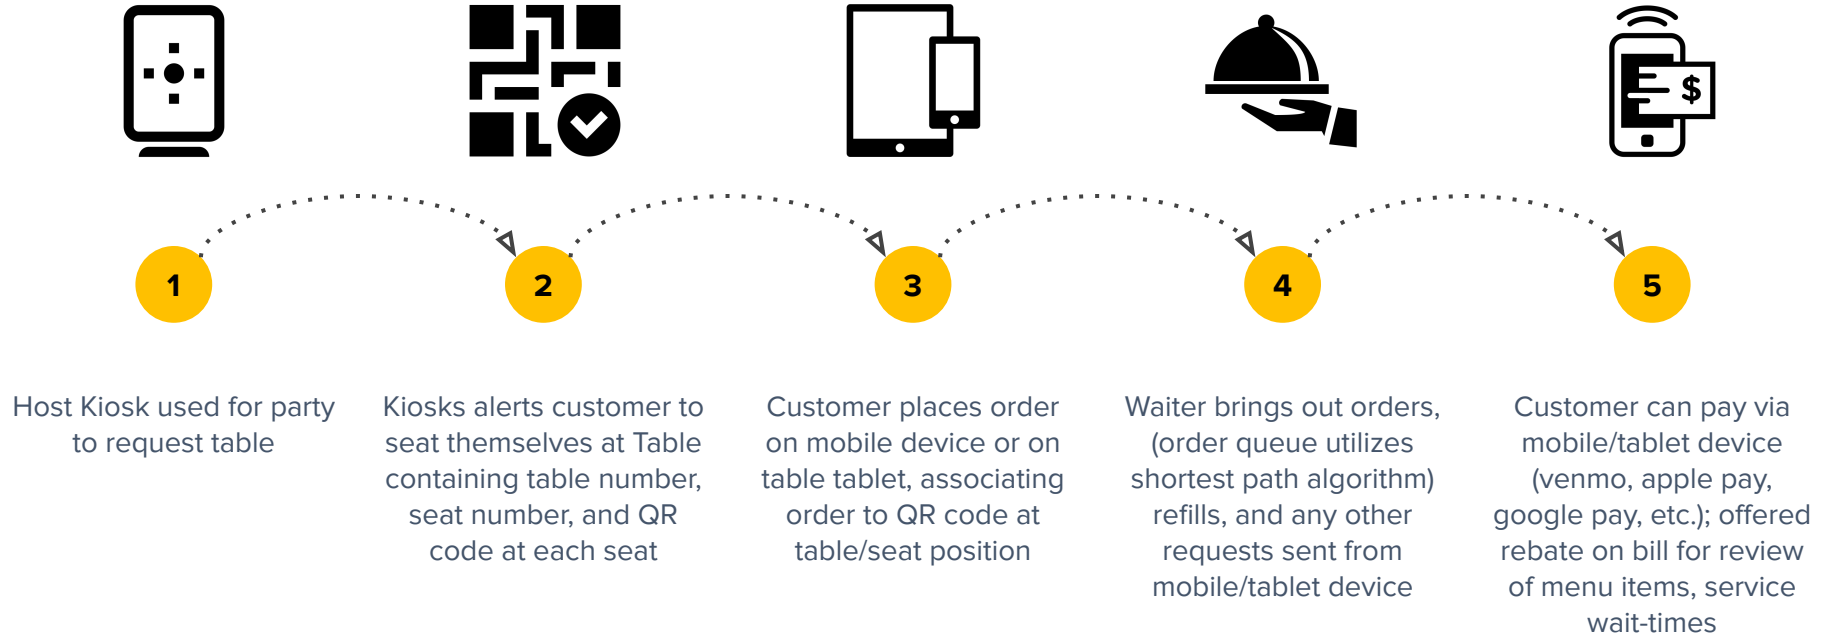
$

1

2

3

4

5

Host Kiosk used for party to request table

Kiosks alerts customer to seat themselves at Table containing table number, seat number, and QR code at each seat

Customer places order on mobile device or on table tablet, associating order to QR code at table/seat position

Waiter brings out orders, (order queue utilizes shortest path algorithm) refills, and any other requests sent from mobile/tablet device

Customer can pay via mobile/tablet device (venmo, apple pay, google pay, etc.); offered rebate on bill for review of menu items, service wait-times